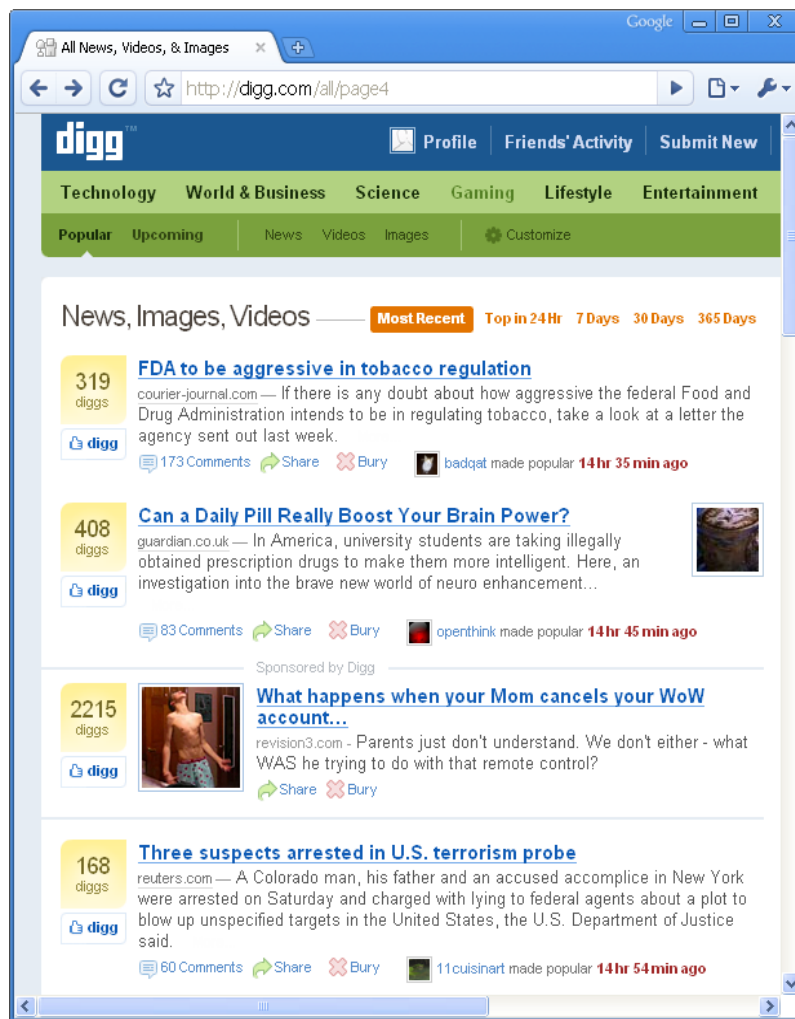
Google

All News, Videos, & Images

http://digg.com/all/page4

digg

Profile | Friends' Activity | Submit New

Technology | World & Business | Science | Gaming | Lifestyle | Entertainment

Popular | Upcoming | News | Videos | Images | Customize

News, Images, Videos

Most Recent | Top in 24 Hr | 7 Days | 30 Days | 365 Days

319 diggs

digg

FDA to be aggressive in tobacco regulation

courier-journal.com — If there is any doubt about how aggressive the federal Food and Drug Administration intends to be in regulating tobacco, take a look at a letter the agency sent out last week.

173 Comments | Share | Bury | badqat made popular 14 hr 35 min ago

408 diggs

digg

Can a Daily Pill Really Boost Your Brain Power?

guardian.co.uk — In America, university students are taking illegally obtained prescription drugs to make them more intelligent. Here, an investigation into the brave new world of neuro enhancement...

83 Comments | Share | Bury | openthink made popular 14 hr 45 min ago

Sponsored by Digg

2215 diggs

digg

What happens when your Mom cancels your WoW account...

revision3.com - Parents just don't understand. We don't either - what WAS he trying to do with that remote control?

Share | Bury

168 diggs

digg

Three suspects arrested in U.S. terrorism probe

reuters.com — A Colorado man, his father and an accused accomplice in New York were arrested on Saturday and charged with lying to federal agents about a plot to blow up unspecified targets in the United States, the U.S. Department of Justice said.

60 Comments | Share | Bury | 11cuisinart made popular 14 hr 54 min ago